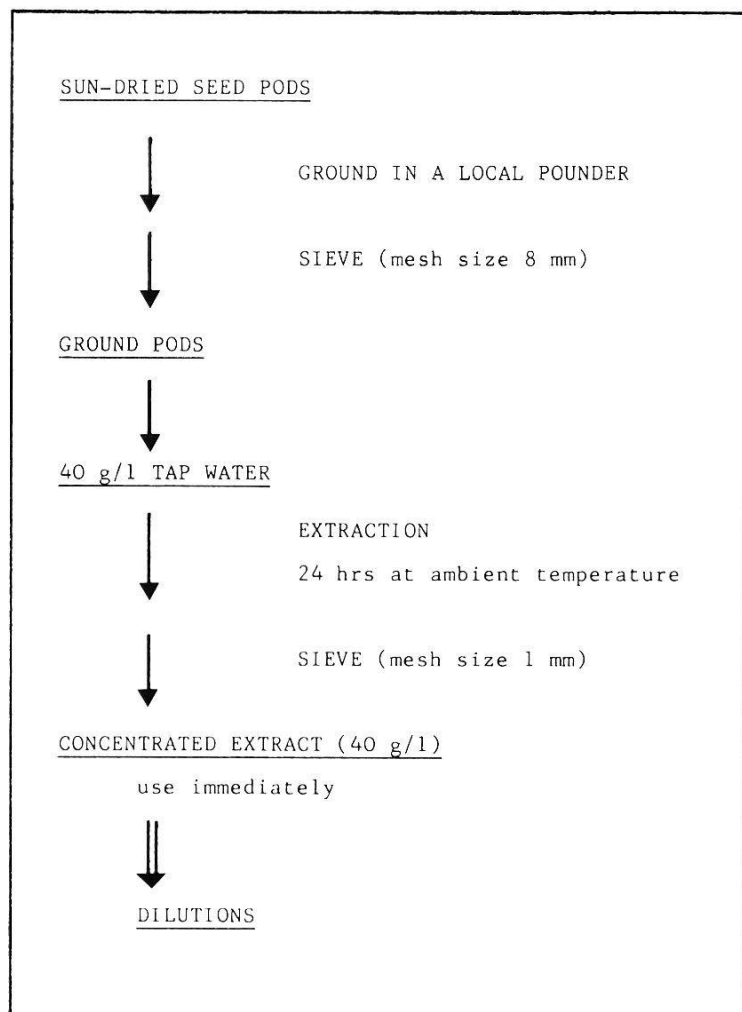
SUN-DRIED SEED PODS

GROUND IN A LOCAL POUNDER

SIEVE (mesh size 8 mm)

GROUND PODS

40 g/l TAP WATER

EXTRACTION

24 hrs at ambient temperature

SIEVE (mesh size 1 mm)

CONCENTRATED EXTRACT (40 g/l)

use immediately

DILUTIONS